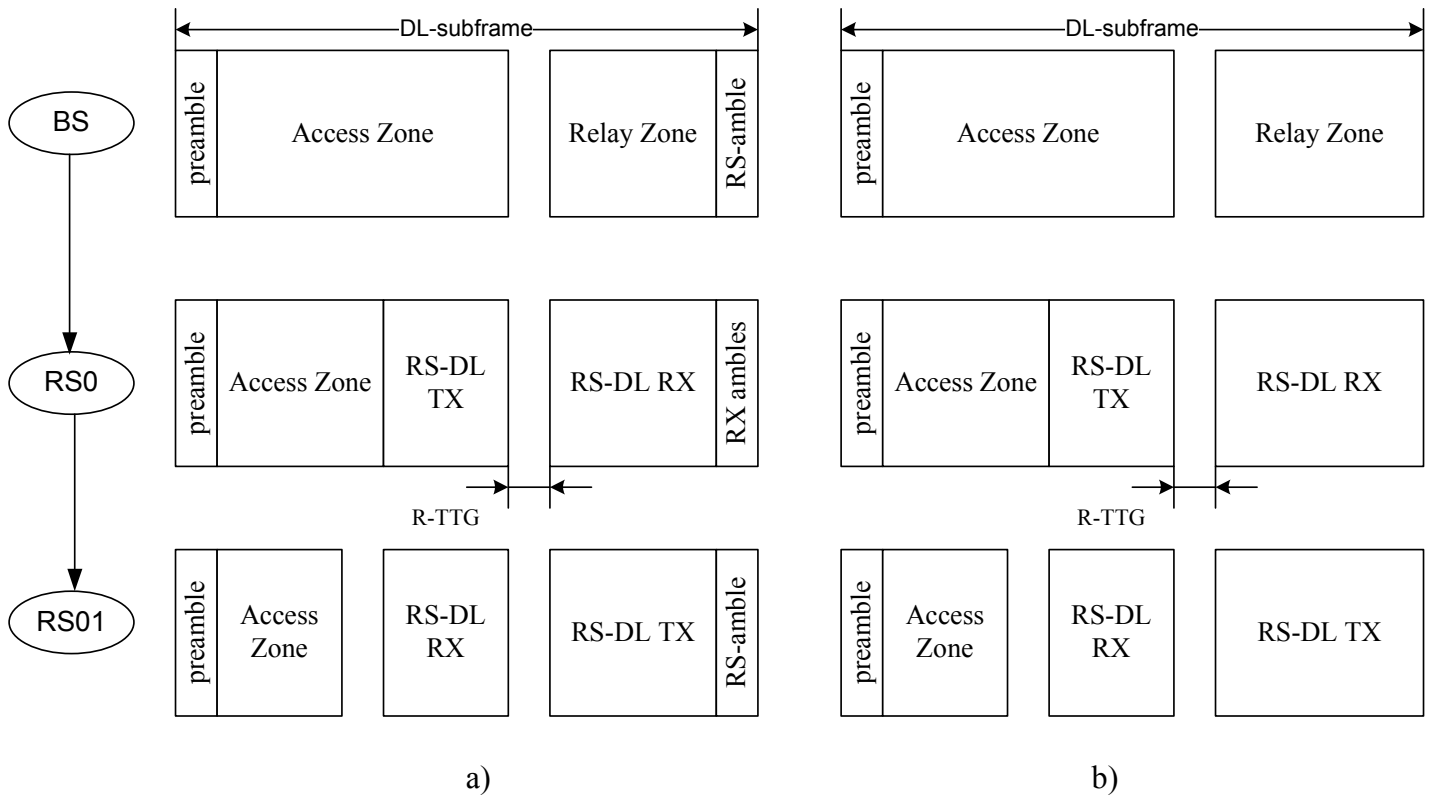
DL-subframe

DL-subframe

BS

preamble

Access Zone

Relay Zone

RS-amble

preamble

Access Zone

Relay Zone

RS0

preamble

Access Zone

RS-DL TX

RS-DL RX

RX ambles

preamble

Access Zone

RS-DL TX

RS-DL RX

R-TTG

R-TTG

RS01

preamble

Access Zone

RS-DL RX

RS-DL TX

RS-amble

preamble

Access Zone

RS-DL RX

RS-DL TX

a)

b)